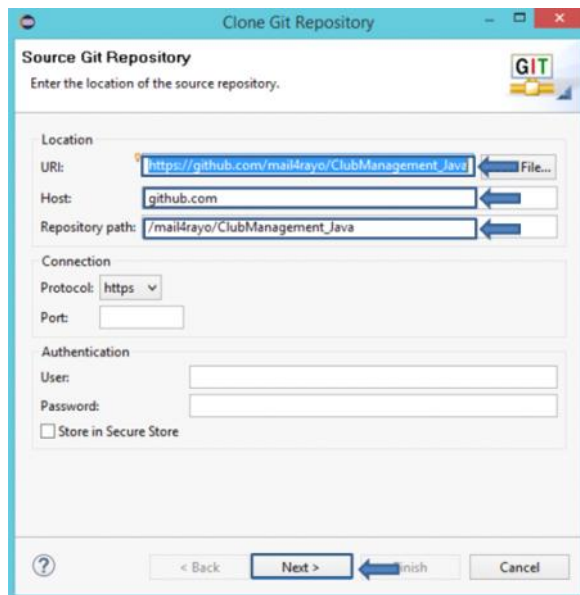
Clone Git Repository

Source Git Repository

Enter the location of the source repository.

GIT

Location

URI: https://github.com/mail4rayo/ClubManagement_Java File...

Host: github.com

Repository path: /mail4rayo/ClubManagement_Java

Connection

Protocol: https

Port:

Authentication

User:

Password:

Store in Secure Store

?

< Back

Next >

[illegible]inish

Cancel